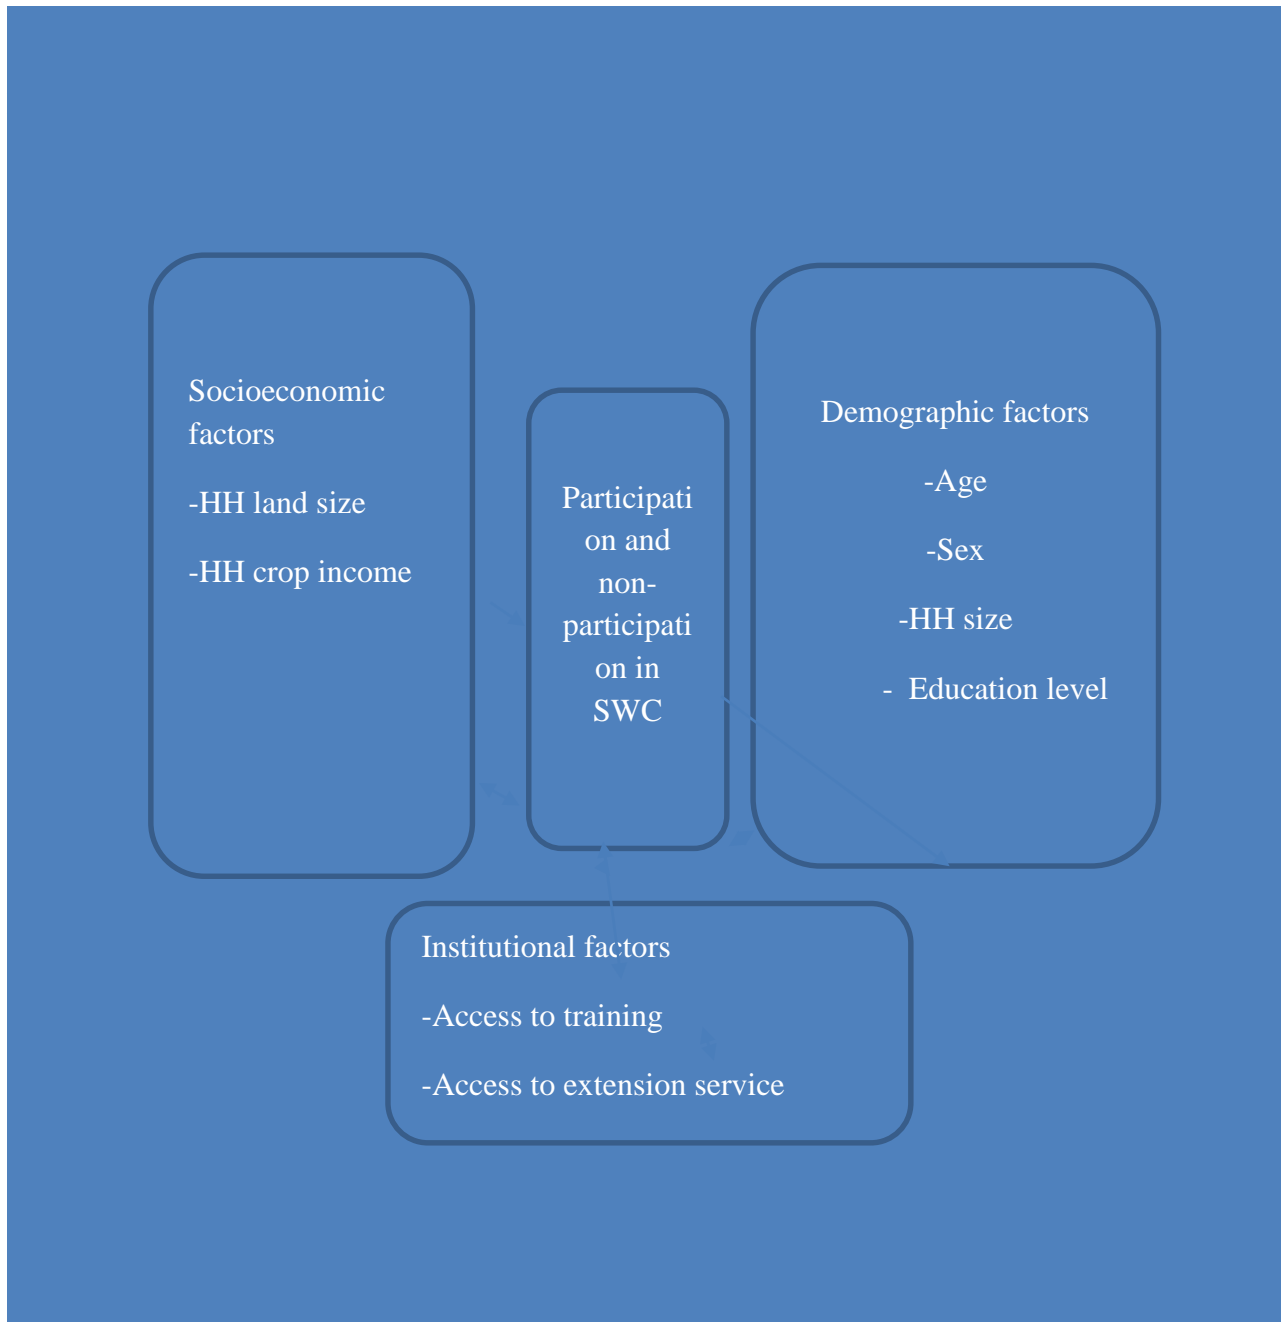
Socioeconomic factors

-HH land size

-HH crop income

Participation and non-participation in SWC

Demographic factors

-Age

-Sex

-HH size

- Education level

Institutional factors

-Access to training

-Access to extension service